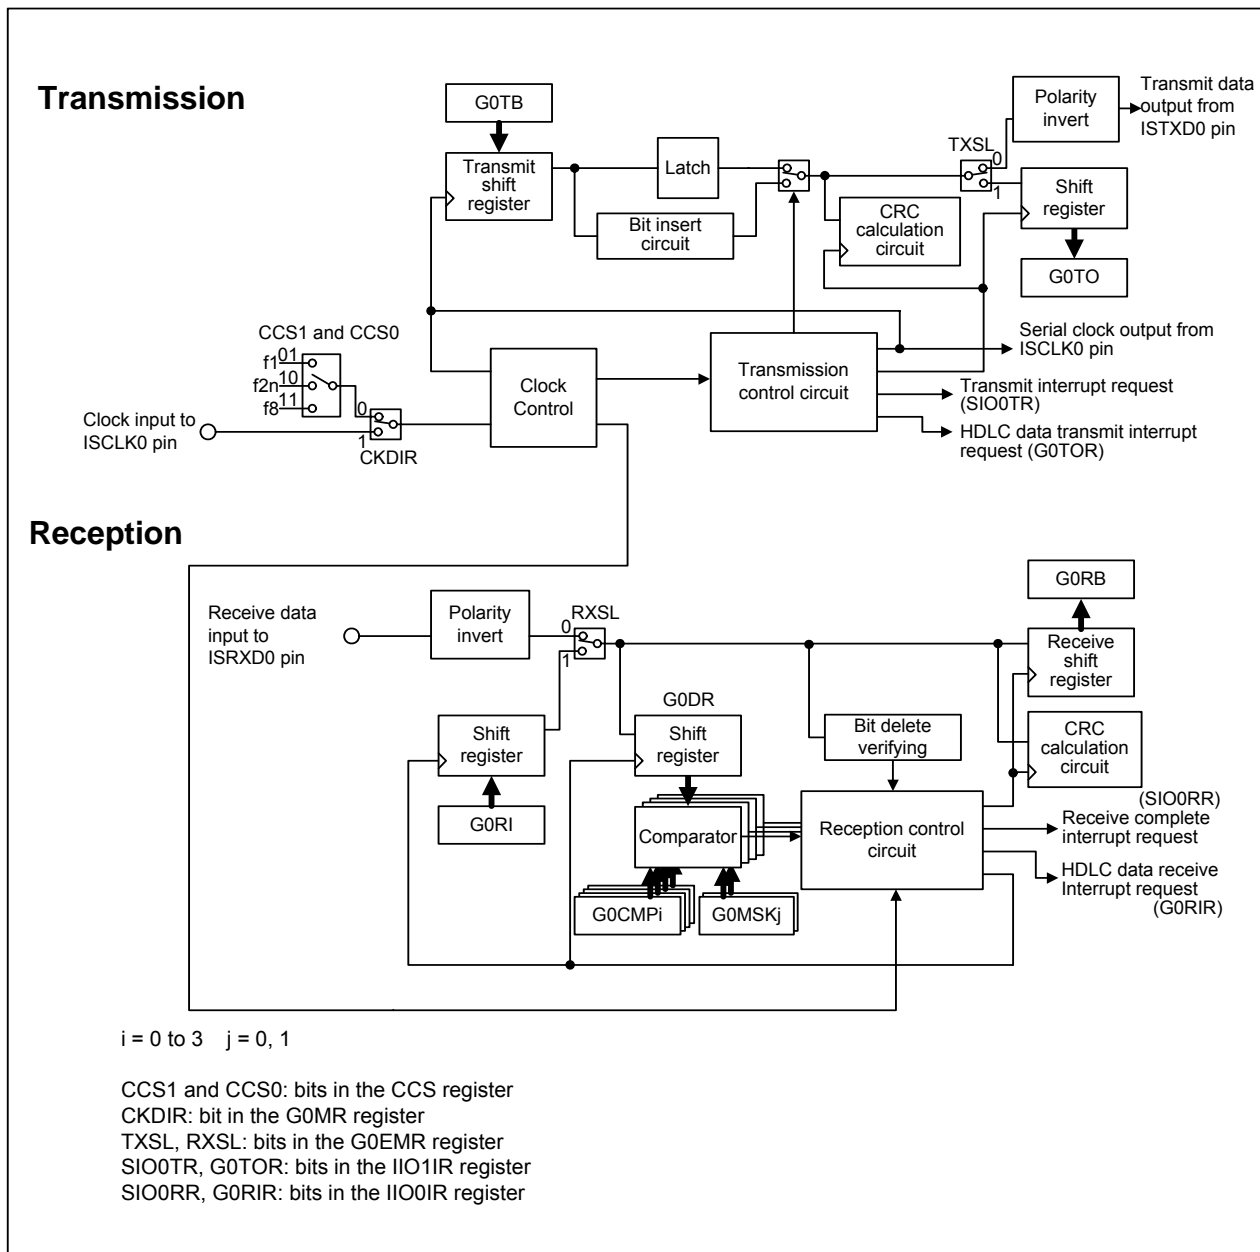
Transmission

G0TB

Transmit shift register

Latch

Bit insert circuit

Polarity invert

Transmit data output from ISTXD0 pin

TXSL
0
1

Shift register

CRC calculation circuit

G0TO

CCS1 and CCS0
f1 01
f2n 10
f8 11

Clock input to ISCLK0 pin

0
1
CKDIR

Clock Control

Transmission control circuit

Serial clock output from ISCLK0 pin

Transmit interrupt request (SIO0TR)

HDLC data transmit interrupt request (G0TOR)

Reception

Receive data input to ISRXD0 pin

Polarity invert

RXSL
0
1

G0RB

Receive shift register

G0DR

Shift register

Shift register

Bit delete verifying

CRC calculation circuit

G0RI

Comparator

Reception control circuit

(SIO0RR)
Receive complete interrupt request

HDLC data receive Interrupt request (G0RIR)

G0CMPi

G0MSKj

i = 0 to 3 j = 0, 1

CCS1 and CCS0: bits in the CCS register
CKDIR: bit in the G0MR register
TXSL, RXSL: bits in the G0EMR register
SIO0TR, G0TOR: bits in the IIO1IR register
SIO0RR, G0RIR: bits in the IIO0IR register